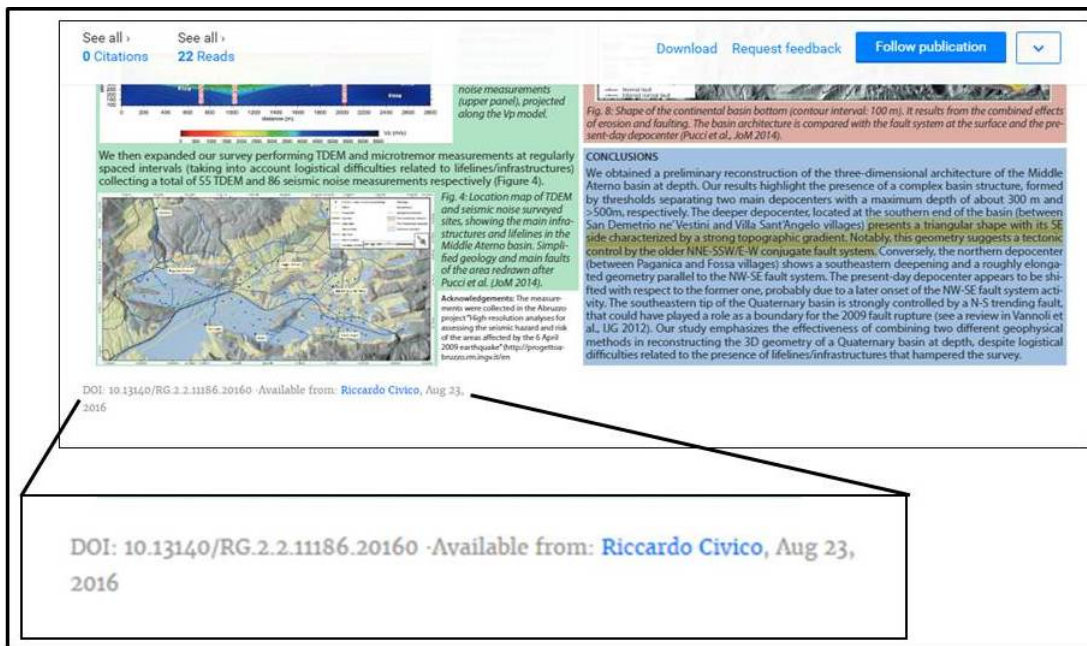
See all ›
0 Citations

See all ›
22 Reads

Download Request feedback Follow publication

noise measurements (upper panel), projected along the Vp model.

Fig. 8: Shape of the continental basin bottom (contour interval: 100 m). It results from the combined effects of erosion and faulting. The basin architecture is compared with the fault system at the surface and the present-day depocenter (Pucci et al., JoM 2014).

We then expanded our survey performing TDEM and microtremor measurements at regularly spaced intervals (taking into account logistical difficulties related to lifelines/infrastructures) collecting a total of 55 TDEM and 86 seismic noise measurements respectively (Figure 4).

Fig. 4: Location map of TDEM and seismic noise surveyed sites, showing the main infrastructures and lifelines in the Middle Aterno basin. Simplified geology and main faults of the area redrawn after Pucci et al. (JoM 2014).

Acknowledgements: The measurements were collected in the Abruzzo project "High-resolution analyses for assessing the seismic hazard and risk of the areas affected by the 6 April 2009 earthquake" (http://progettoabruzzo.rm.ingv.it/en

CONCLUSIONS
We obtained a preliminary reconstruction of the three-dimensional architecture of the Middle Aterno basin at depth. Our results highlight the presence of a complex basin structure, formed by thresholds separating two main depocenters with a maximum depth of about 300 m and >500m, respectively. The deeper depocenter, located at the southern end of the basin (between San Demetrio ne'Vestini and Villa Sant'Angelo villages) presents a triangular shape with its SE side characterized by a strong topographic gradient. Notably, this geometry suggests a tectonic control by the older NNE-SSW/E-W conjugate fault system. Conversely, the northern depocenter (between Paganica and Fossa villages) shows a southeastern deepening and a roughly elongated geometry parallel to the NW-SE fault system. The present-day depocenter appears to be shifted with respect to the former one, probably due to a later onset of the NW-SE fault system activity. The southeastern tip of the Quaternary basin is strongly controlled by a N-S trending fault, that could have played a role as a boundary for the 2009 fault rupture (see a review in Vannoli et al., IJG 2012). Our study emphasizes the effectiveness of combining two different geophysical methods in reconstructing the 3D geometry of a Quaternary basin at depth, despite logistical difficulties related to the presence of lifelines/infrastructures that hampered the survey.

DOI: 10.13140/RG.2.2.11186.20160 ·Available from: Riccardo Civico, Aug 23, 2016

DOI: 10.13140/RG.2.2.11186.20160 ·Available from: Riccardo Civico, Aug 23, 2016